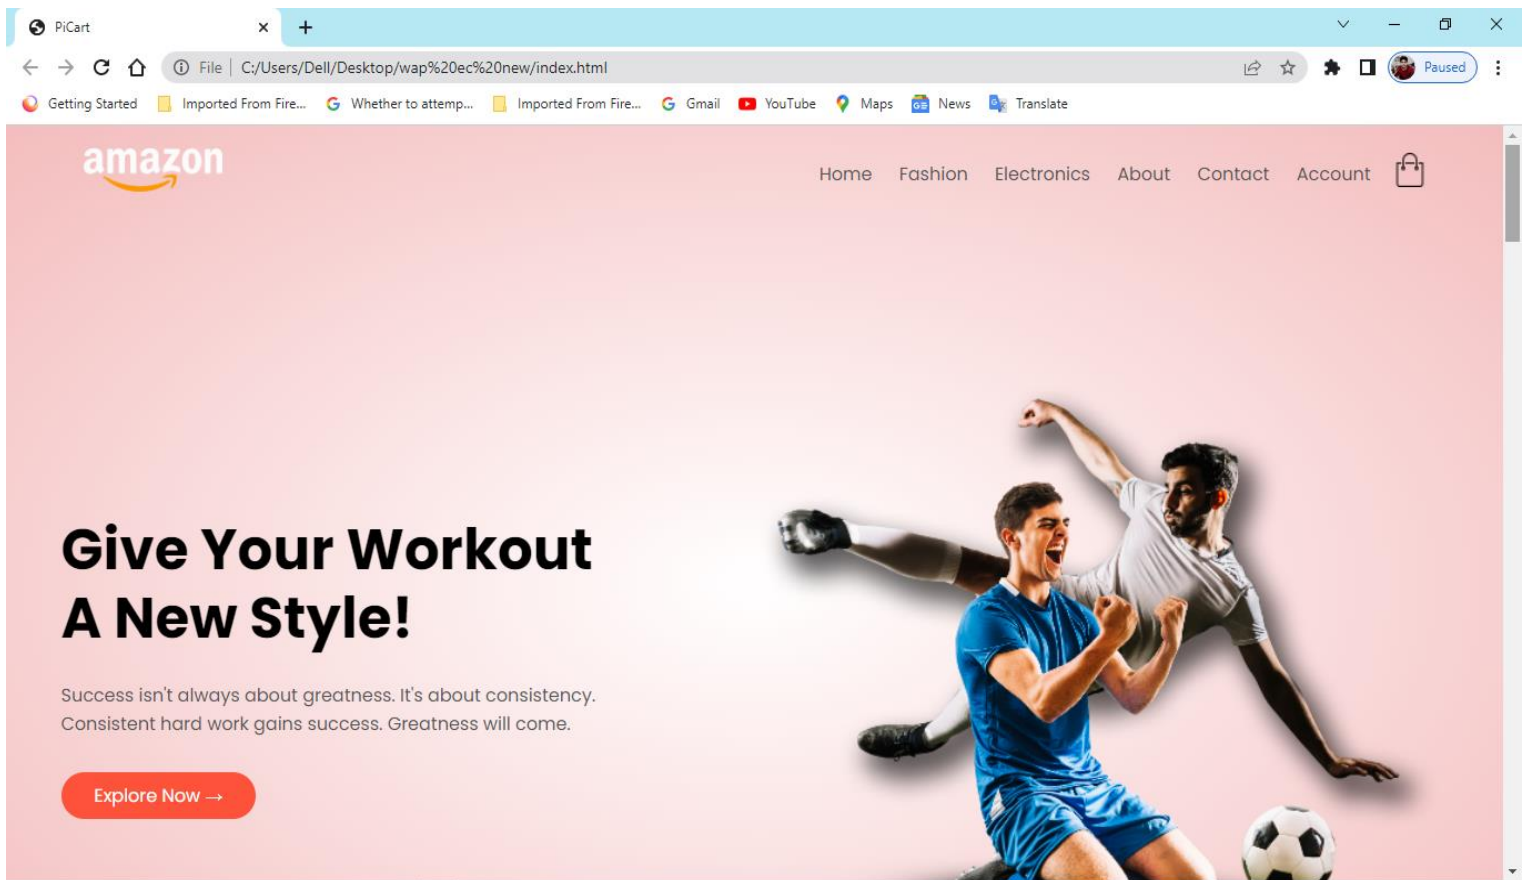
PiCart

File | C:/Users/Dell/Desktop/wap%20ec%20new/index.html

Paused

Getting Started Imported From Fire... Whether to attemp... Imported From Fire... Gmail YouTube Maps News Translate

amazon

Home Fashion Electronics About Contact Account

Give Your Workout A New Style!

Success isn't always about greatness. It's about consistency. Consistent hard work gains success. Greatness will come.

Explore Now →